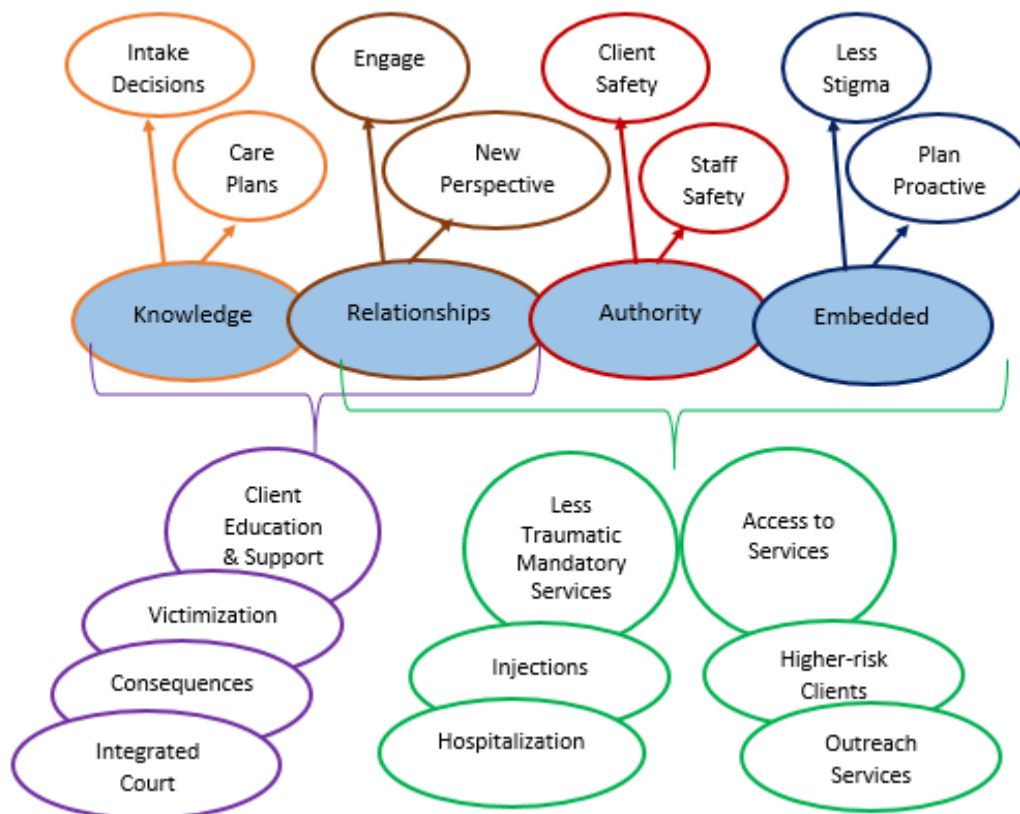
Intake Decisions

Care Plans

Engage

New Perspective

Client Safety

Staff Safety

Less Stigma

Plan Proactive

Knowledge

Relationships

Authority

Embedded

Client Education & Support

Victimization

Consequences

Integrated Court

Less Traumatic Mandatory Services

Injections

Hospitalization

Access to Services

Higher-risk Clients

Outreach Services